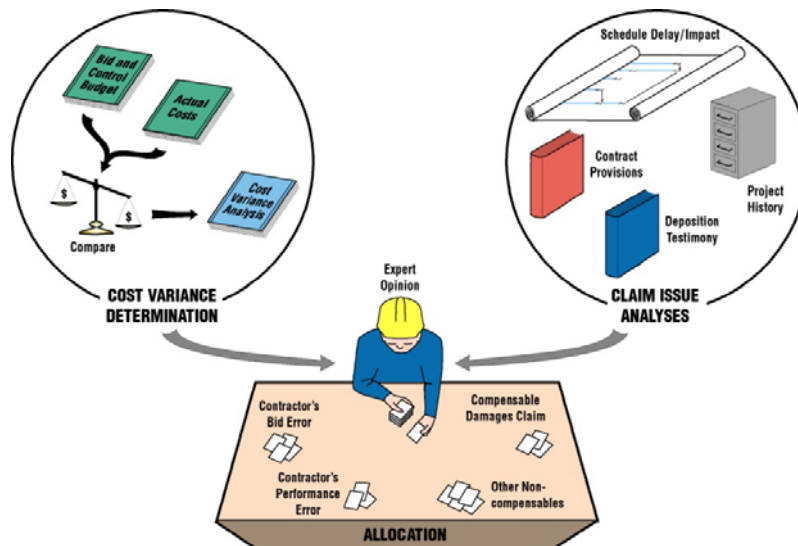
Bid and Control Budget

Actual Costs

$

$

Compare

Cost Variance Analysis

COST VARIANCE DETERMINATION

Schedule Delay/Impact

Contract Provisions

Project History

Deposition Testimony

CLAIM ISSUE ANALYSES

Expert Opinion

Contractor's Bid Error

Compensable Damages Claim

Contractor's Performance Error

Other Non-compensables

ALLOCATION